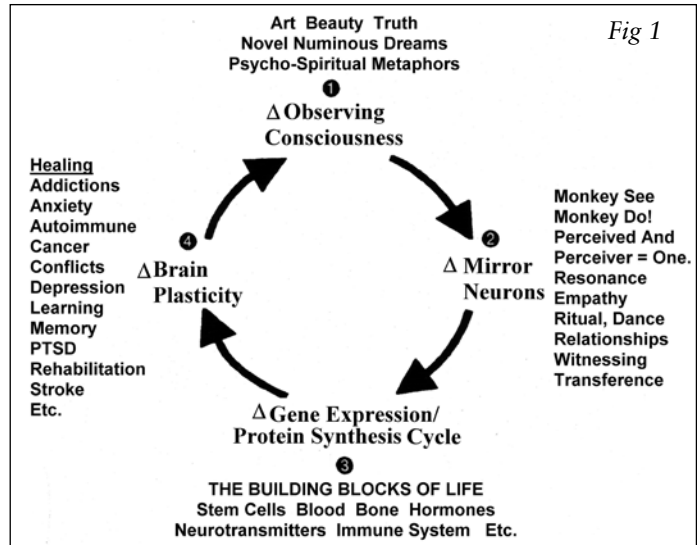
Fig 1

Art Beauty Truth
Novel Numinous Dreams
Psycho-Spiritual Metaphors

❶
$\Delta$ Observing Consciousness

❷
$\Delta$ Mirror Neurons

Monkey See
Monkey Do!
Perceived And
Perceiver = One.
Resonance
Empathy
Ritual, Dance
Relationships
Witnessing
Transference

$\Delta$ Gene Expression/ Protein Synthesis Cycle
❸
THE BUILDING BLOCKS OF LIFE
Stem Cells Blood Bone Hormones
Neurotransmitters Immune System Etc.

❹
$\Delta$ Brain Plasticity

Healing
Addictions
Anxiety
Autoimmune
Cancer
Conflicts
Depression
Learning
Memory
PTSD
Rehabilitation
Stroke
Etc.